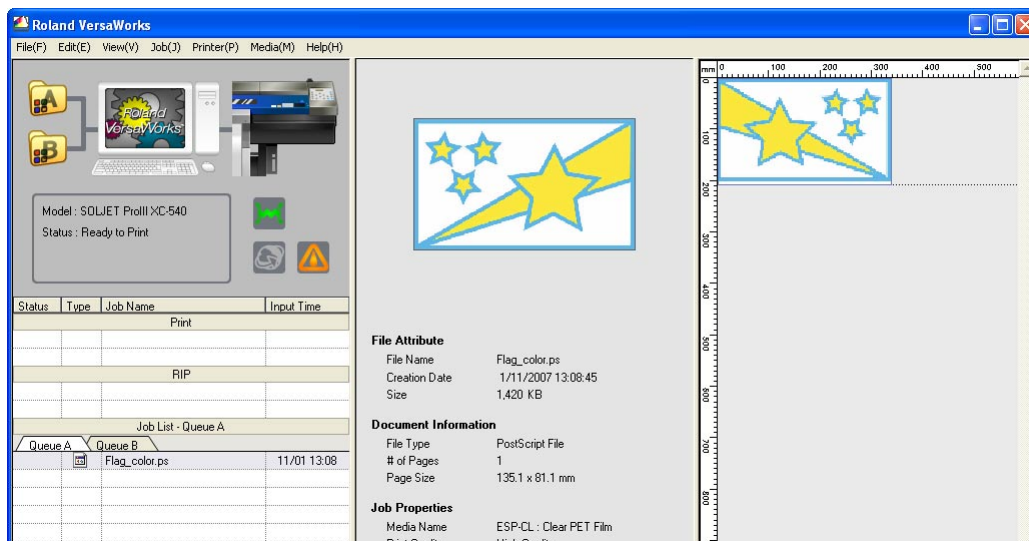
Roland VersaWorks

File(F) Edit(E) View(V) Job(J) Printer(P) Media(M) Help(H)

A

B

Roland VersaWorks

Model : SOLJET ProIII XC-540
Status : Ready to Print

| Status | Type | Job Name | Input Time |
|---|---|---|---|
| | | Print | |
| | | RIP | |
| | | Job List - Queue A | |

Queue A Queue B

Flag_color.ps 11/01 13:08

File Attribute
File Name Flag_color.ps
Creation Date 1/11/2007 13:08:45
Size 1,420 KB

Document Information
File Type PostScript File
# of Pages 1
Page Size 135.1 x 81.1 mm

Job Properties
Media Name ESP-CL : Clear PET Film

mm 0 100 200 300 400 500

100 200 300 400 500 600 700 800